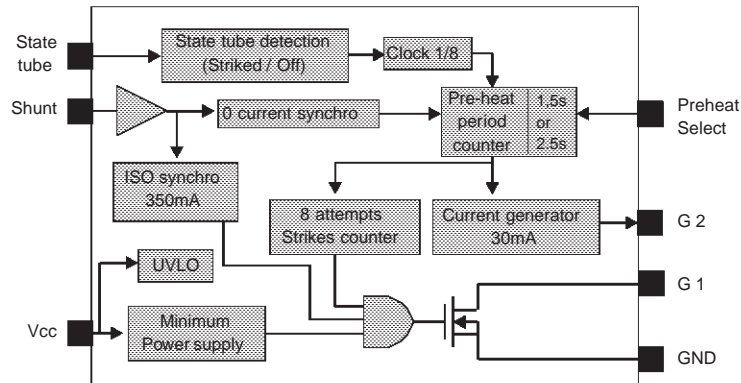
State tube

Shunt

Vcc

State tube detection (Striked / Off)

Clock 1/8

0 current synchro

Pre-heat period counter

1,5s or 2.5s

Preheat Select

ISO synchro 350mA

8 attempts Strikes counter

Current generator 30mA

G 2

UVLO

G 1

Minimum Power supply

GND